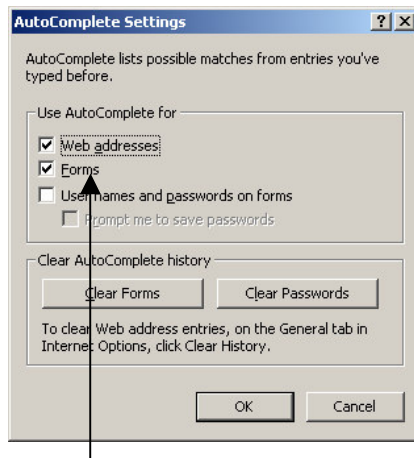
AutoComplete Settings ? ×

AutoComplete lists possible matches from entries you've typed before.

Use AutoComplete for

Web addresses

Forms

User names and passwords on forms

Prompt me to save passwords

Clear AutoComplete history

Clear Forms

Clear Passwords

To clear Web address entries, on the General tab in Internet Options, click Clear History.

OK

Cancel